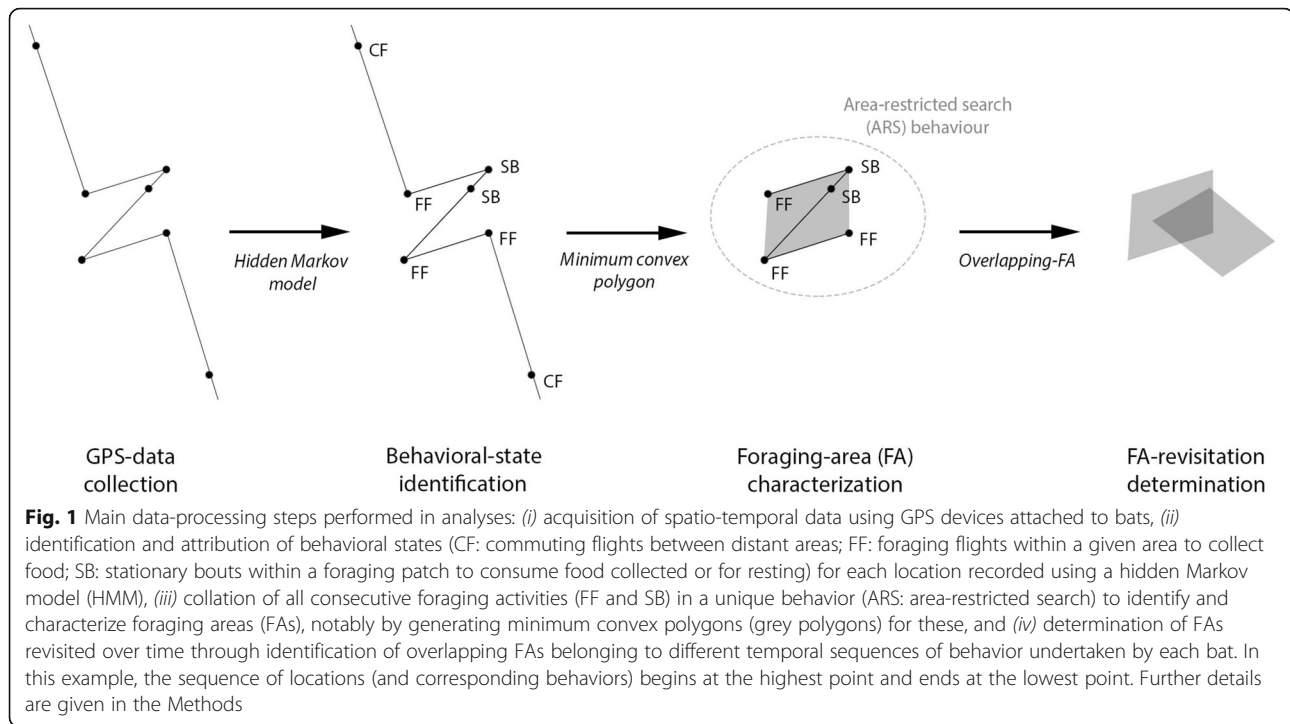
CF

Area-restricted search (ARS) behaviour

SB

SB

SB

SB

FF

FF

FF

FF

FF

FF

FF

FF

CF

Hidden Markov model

Minimum convex polygon

Overlapping-FA

GPS-data collection

Behavioral-state identification

Foraging-area (FA) characterization

FA-revisitation determination

**Fig. 1** Main data-processing steps performed in analyses: *(i)* acquisition of spatio-temporal data using GPS devices attached to bats, *(ii)* identification and attribution of behavioral states (CF: commuting flights between distant areas; FF: foraging flights within a given area to collect food; SB: stationary bouts within a foraging patch to consume food collected or for resting) for each location recorded using a hidden Markov model (HMM), *(iii)* collation of all consecutive foraging activities (FF and SB) in a unique behavior (ARS: area-restricted search) to identify and characterize foraging areas (FAs), notably by generating minimum convex polygons (grey polygons) for these, and *(iv)* determination of FAs revisited over time through identification of overlapping FAs belonging to different temporal sequences of behavior undertaken by each bat. In this example, the sequence of locations (and corresponding behaviors) begins at the highest point and ends at the lowest point. Further details are given in the Methods